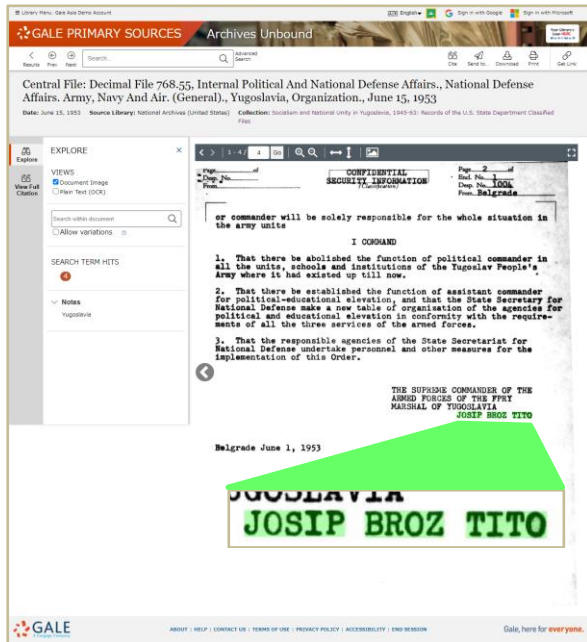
Library Menu: Gale Asia Demo Account

English Sign in with Google Sign in with Microsoft

GALE PRIMARY SOURCES Archives Unbound

Results Prev Next Search... Advanced Search

Cite Send to... Download Print Get Link

Central File: Decimal File 768.55, Internal Political And National Defense Affairs., National Defense Affairs. Army, Navy And Air. (General)., Yugoslavia, Organization., June 15, 1953

Date: June 15, 1953 Source Library: National Archives (United States) Collection: Socialism and National Unity in Yugoslavia, 1945-63: Records of the U.S. State Department Classified Files

Explore

View Full Citation

EXPLORE

VIEWS

Document Image

Plain Text (OCR)

Search within document

Allow variations

SEARCH TERM HITS

4

Notes

Yugoslavia

1 - 4 / 4 Go

Page ___ of ___
Desp. No. ___
From ___

CONFIDENTIAL
SECURITY INFORMATION
(Classification)

Page 2 of
Encl. No. 1
Desp. No. 1004
From Belgrade

or commander will be solely responsible for the whole situation in the army units

I COMMAND

1. That there be abolished the function of political commander in all the units, schools and institutions of the Yugoslav People's Army where it had existed up till now.

2. That there be established the function of assistant commander for political-educational elevation, and that the State Secretary for National Defense make a new table of organization of the agencies for political and educational elevation in conformity with the requirements of all the three services of the armed forces.

3. That the responsible agencies of the State Secretariat for National Defense undertake personnel and other measures for the implementation of this Order.

THE SUPREME COMMANDER OF THE ARMED FORCES OF THE FPRY
MARSHAL OF YUGOSLAVIA
JOSIP BROZ TITO

Belgrade June 1, 1953

UGOSLAVIA
JOSIP BROZ TITO

GALE

ABOUT | HELP | CONTACT US | TERMS OF USE | PRIVACY POLICY | ACCESSIBILITY | END SESSION

Gale, here for everyone.